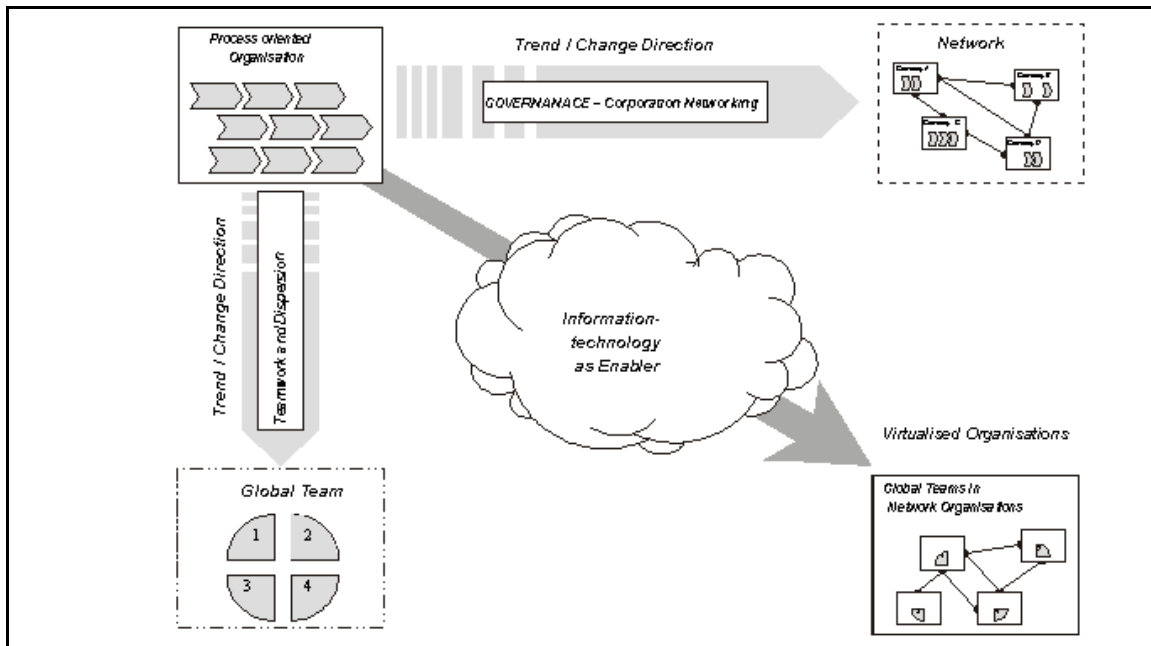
Process oriented Organisation

Trend / Change Direction

GOVERNANACE – Corporation Networking

Network

Company A

Company B

Company C

Company D

Trend / Change Direction

Teamwork and Dispersion

Information-technology as Enabler

Virtualised Organisations

Global Team

1

2

3

4

Global Teams in Network Organisations